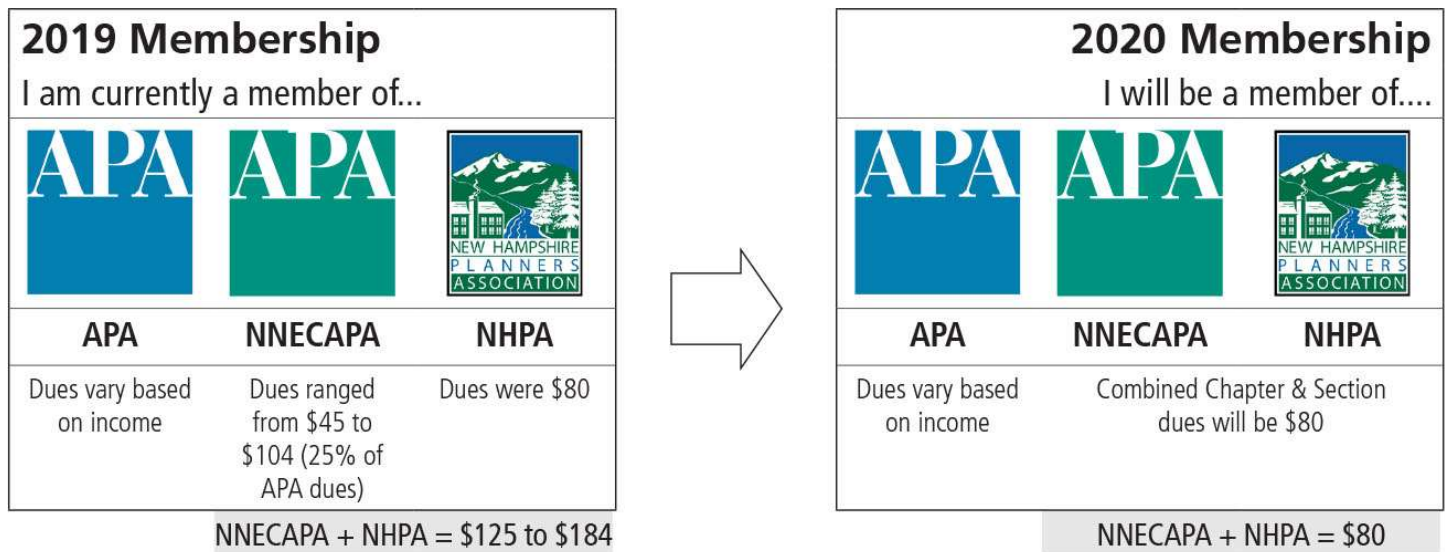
2019 Membership

I am currently a member of...

APA

APA

NEW HAMPSHIRE PLANNERS ASSOCIATION

| APA | NNECAPA | NHPA |
|---|---|---|
| Dues vary based on income | Dues ranged from \$45 to \$104 (25% of APA dues) | Dues were \$80 |

NNECAPA + NHPA = \$125 to \$184

2020 Membership

I will be a member of....

APA

APA

NEW HAMPSHIRE PLANNERS ASSOCIATION

| APA | NNECAPA | NHPA |
|---|---|---|
| Dues vary based on income | Combined Chapter & Section dues will be \$80 | |

NNECAPA + NHPA = \$80